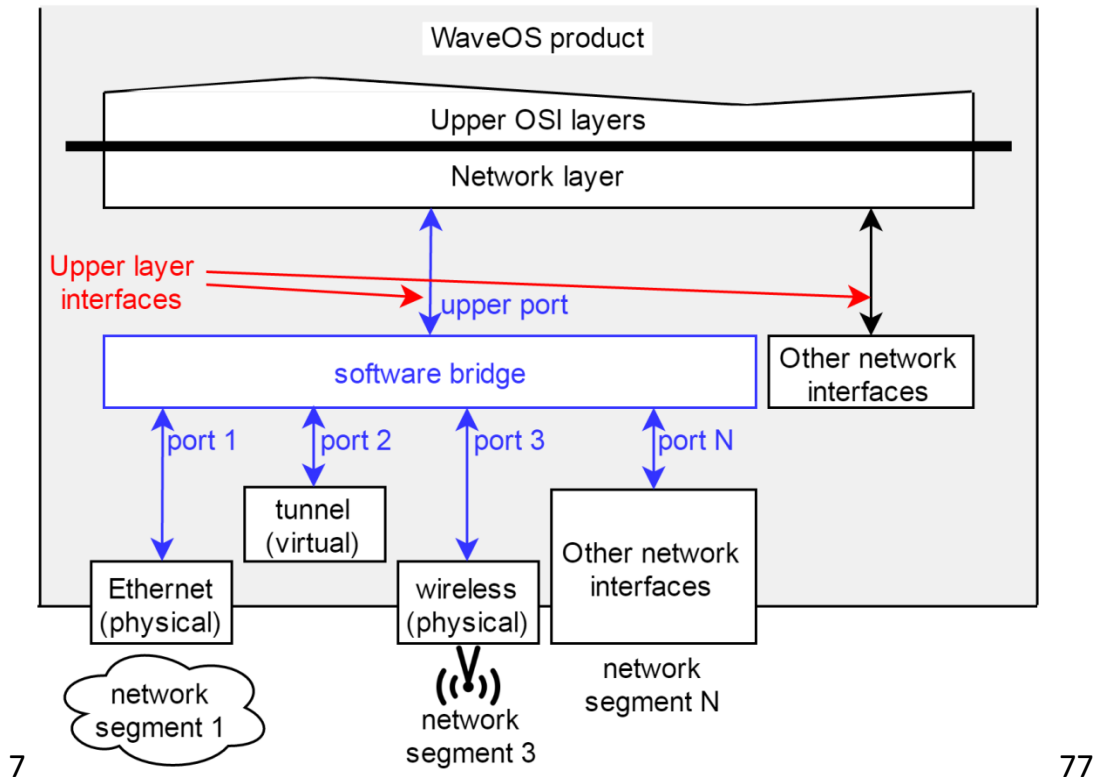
WaveOS product

Upper OSI layers

Network layer

Upper layer interfaces

upper port

software bridge

Other network interfaces

port 1

port 2

port 3

port N

tunnel (virtual)

Other network interfaces

Ethernet (physical)

wireless (physical)

network segment 1

network segment 3

network segment N

7

77